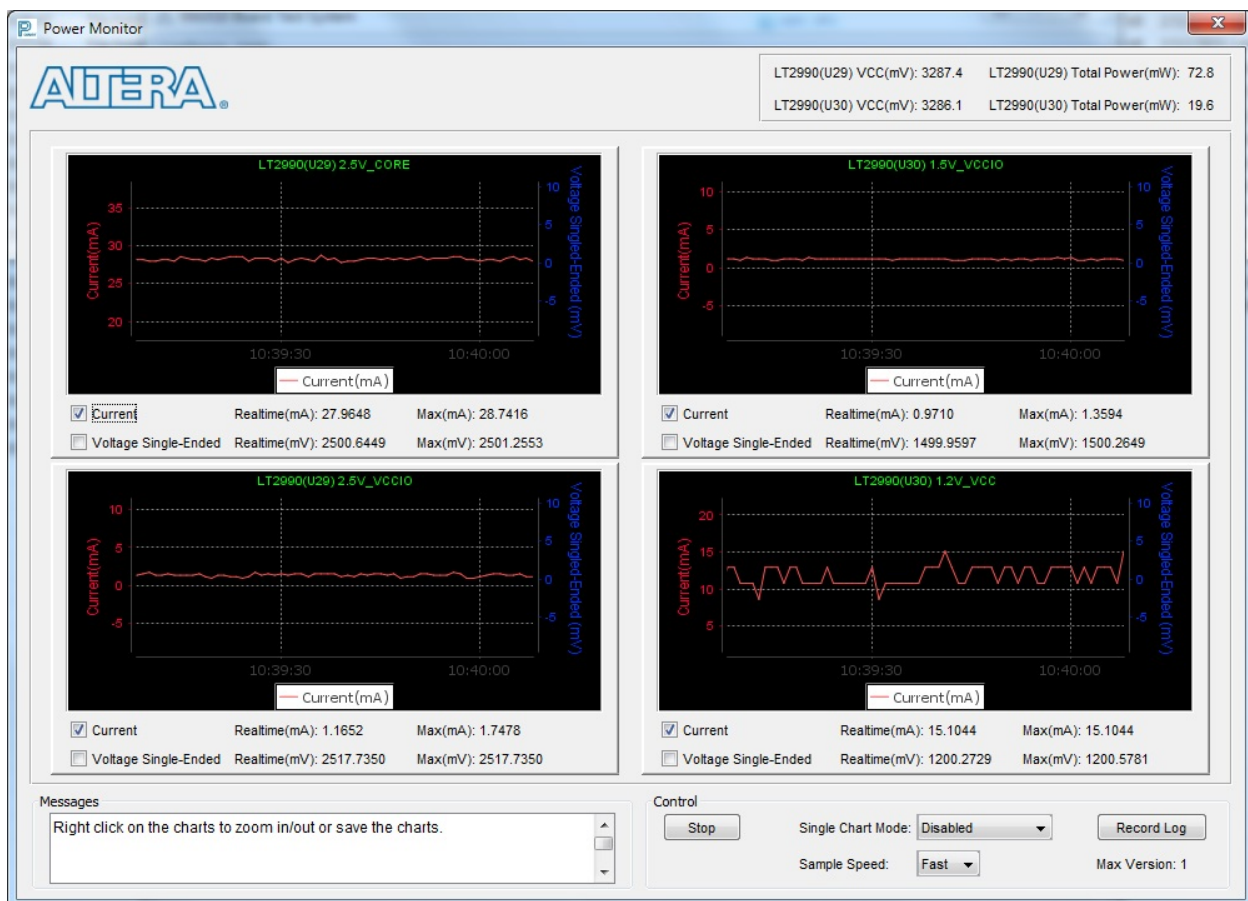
Power Monitor

ALTERA

LT2990(U29) VCC(mV): 3287.4 LT2990(U29) Total Power(mW): 72.8
LT2990(U30) VCC(mV): 3286.1 LT2990(U30) Total Power(mW): 19.6

LT2990(U29) 2.5V_CORE

Current(mA)
35
30
25
20

Voltage Singled-Ended (mV)
10
5
0
-5

10:39:30 10:40:00

Current(mA)

Current Realtime(mA): 27.9648 Max(mA): 28.7416
Voltage Single-Ended Realtime(mV): 2500.6449 Max(mV): 2501.2553

LT2990(U30) 1.5V_VCCIO

Current(mA)
10
5
0
-5

Voltage Singled-Ended (mV)
10
5
0
-5

10:39:30 10:40:00

Current(mA)

Current Realtime(mA): 0.9710 Max(mA): 1.3594
Voltage Single-Ended Realtime(mV): 1499.9597 Max(mV): 1500.2649

LT2990(U29) 2.5V_VCCIO

Current(mA)
10
5
0
-5

Voltage Singled-Ended (mV)
10
5
0
-5

10:39:30 10:40:00

Current(mA)

Current Realtime(mA): 1.1652 Max(mA): 1.7478
Voltage Single-Ended Realtime(mV): 2517.7350 Max(mV): 2517.7350

LT2990(U30) 1.2V_VCC

Current(mA)
20
15
10
5

Voltage Singled-Ended (mV)
10
5
0
-5

10:39:30 10:40:00

Current(mA)

Current Realtime(mA): 15.1044 Max(mA): 15.1044
Voltage Single-Ended Realtime(mV): 1200.2729 Max(mV): 1200.5781

Messages
Right click on the charts to zoom in/out or save the charts.

Control
Stop
Single Chart Mode: Disabled
Record Log
Sample Speed: Fast
Max Version: 1